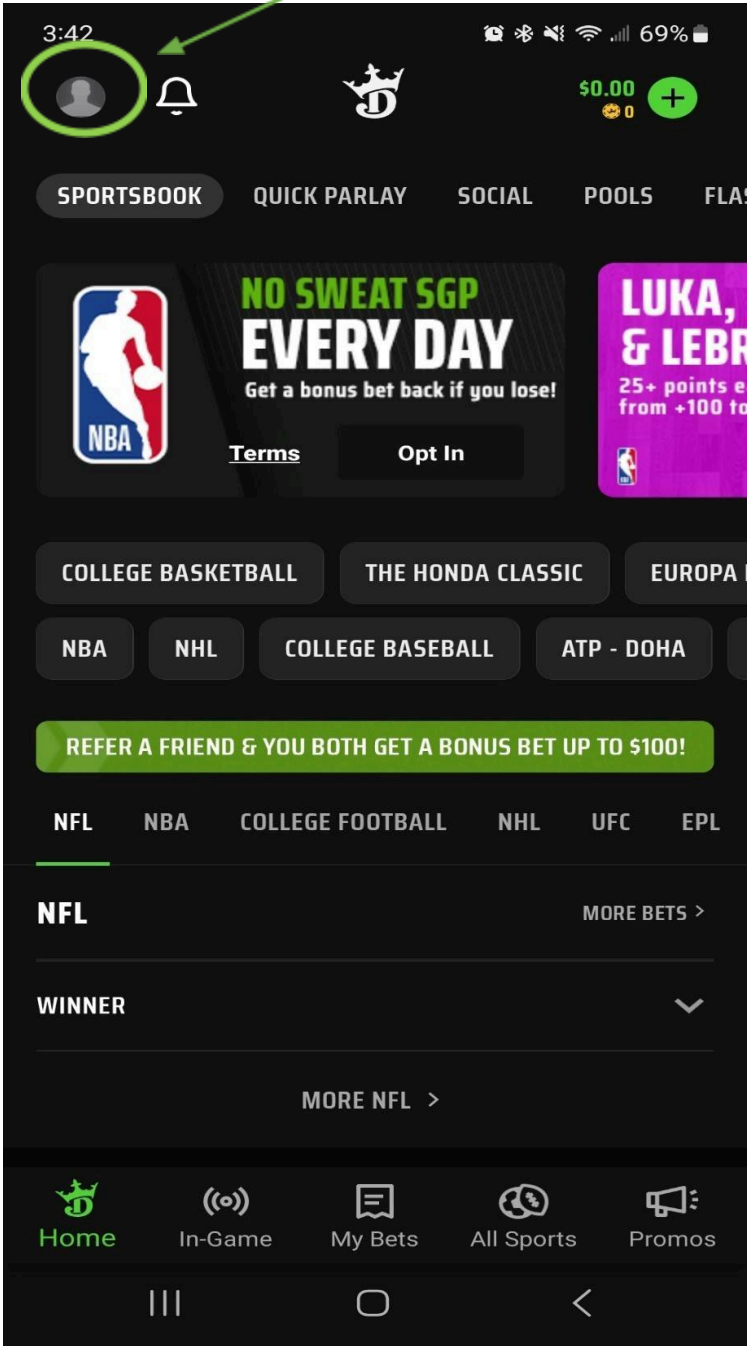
3:42 69%

$0.00
0

SPORTSBOOK QUICK PARLAY SOCIAL POOLS FLA

NBA

NO SWEAT SGP
EVERY DAY
Get a bonus bet back if you lose!

Terms Opt In

LUKA,
& LEBR
25+ points e
from +100 to

COLLEGE BASKETBALL THE HONDA CLASSIC EUROPA

NBA NHL COLLEGE BASEBALL ATP - DOHA

REFER A FRIEND & YOU BOTH GET A BONUS BET UP TO $100!

NFL NBA COLLEGE FOOTBALL NHL UFC EPL

NFL MORE BETS >

WINNER

MORE NFL >

Home In-Game My Bets All Sports Promos